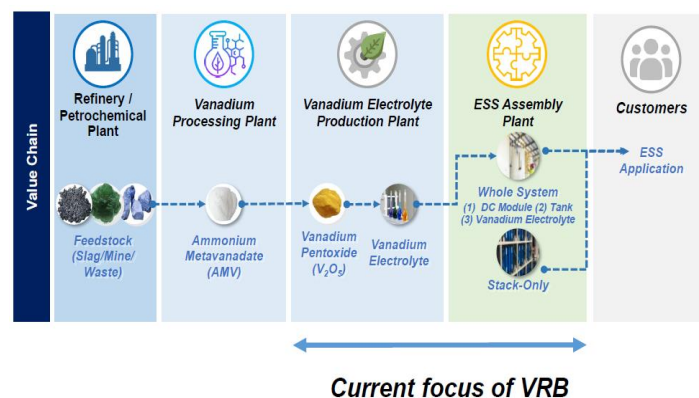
Value Chain

Refinery / Petrochemical Plant

Feedstock (Slag/Mine/ Waste)

Vanadium Processing Plant

Ammonium Metavanadate (AMV)

Vanadium Electrolyte Production Plant

Vanadium Pentoxide ($V_2O_5$)

Vanadium Electrolyte

ESS Assembly Plant

Whole System
(1) DC Module (2) Tank
(3) Vanadium Electrolyte

Stack-Only

Customers

ESS Application

Current focus of VRB